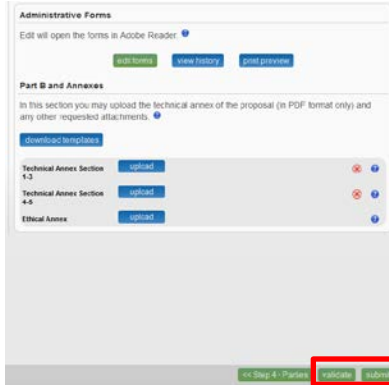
Administrative Forms

Edit will open the forms in Adobe Reader.

edit forms view history print preview

Part B and Annexes

In this section you may upload the technical annex of the proposal (in PDF format only) and any other requested attachments.

download templates

Technical Annex Section 1-3 upload

Technical Annex Section 4-5 upload

Ethical Annex upload

<< Step 4 - Parties validate subm